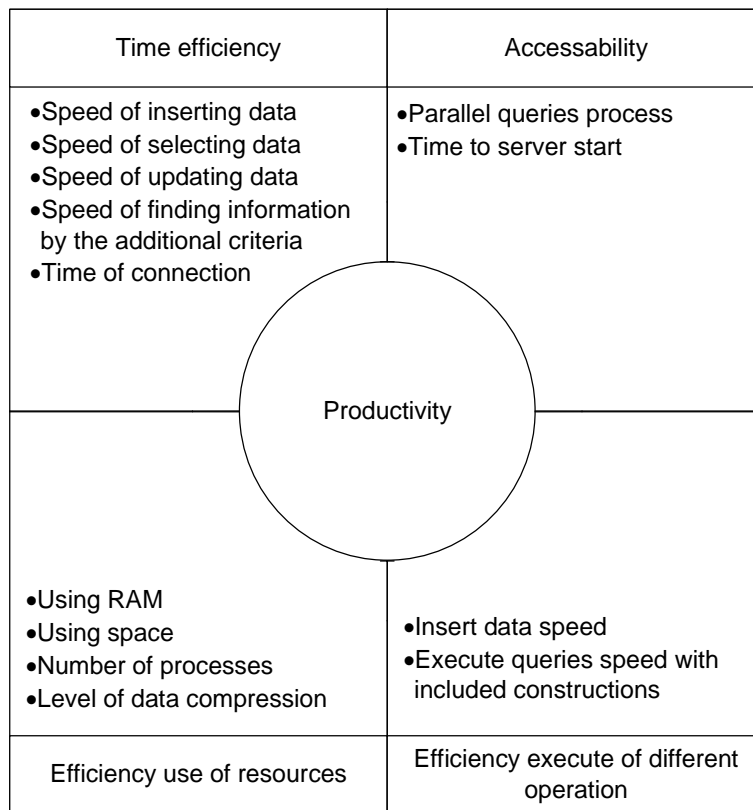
Time efficiency

•Speed of inserting data
•Speed of selecting data
•Speed of updating data
•Speed of finding information by the additional criteria
•Time of connection

Accessability

•Parallel queries process
•Time to server start

Productivity

•Using RAM
•Using space
•Number of processes
•Level of data compression

Efficiency use of resources

•Insert data speed
•Execute queries speed with included constructions

Efficiency execute of different operation